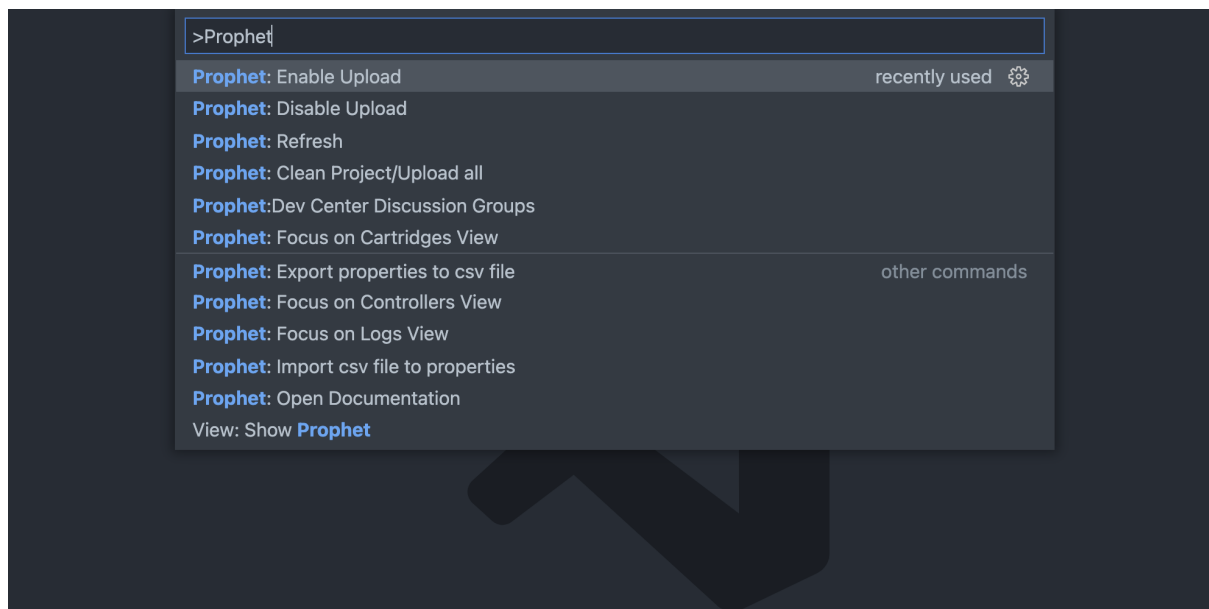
>Prophet

Prophet: Enable Upload recently used
Prophet: Disable Upload
Prophet: Refresh
Prophet: Clean Project/Upload all
Prophet:Dev Center Discussion Groups
Prophet: Focus on Cartridges View
Prophet: Export properties to csv file other commands
Prophet: Focus on Controllers View
Prophet: Focus on Logs View
Prophet: Import csv file to properties
Prophet: Open Documentation
View: Show Prophet